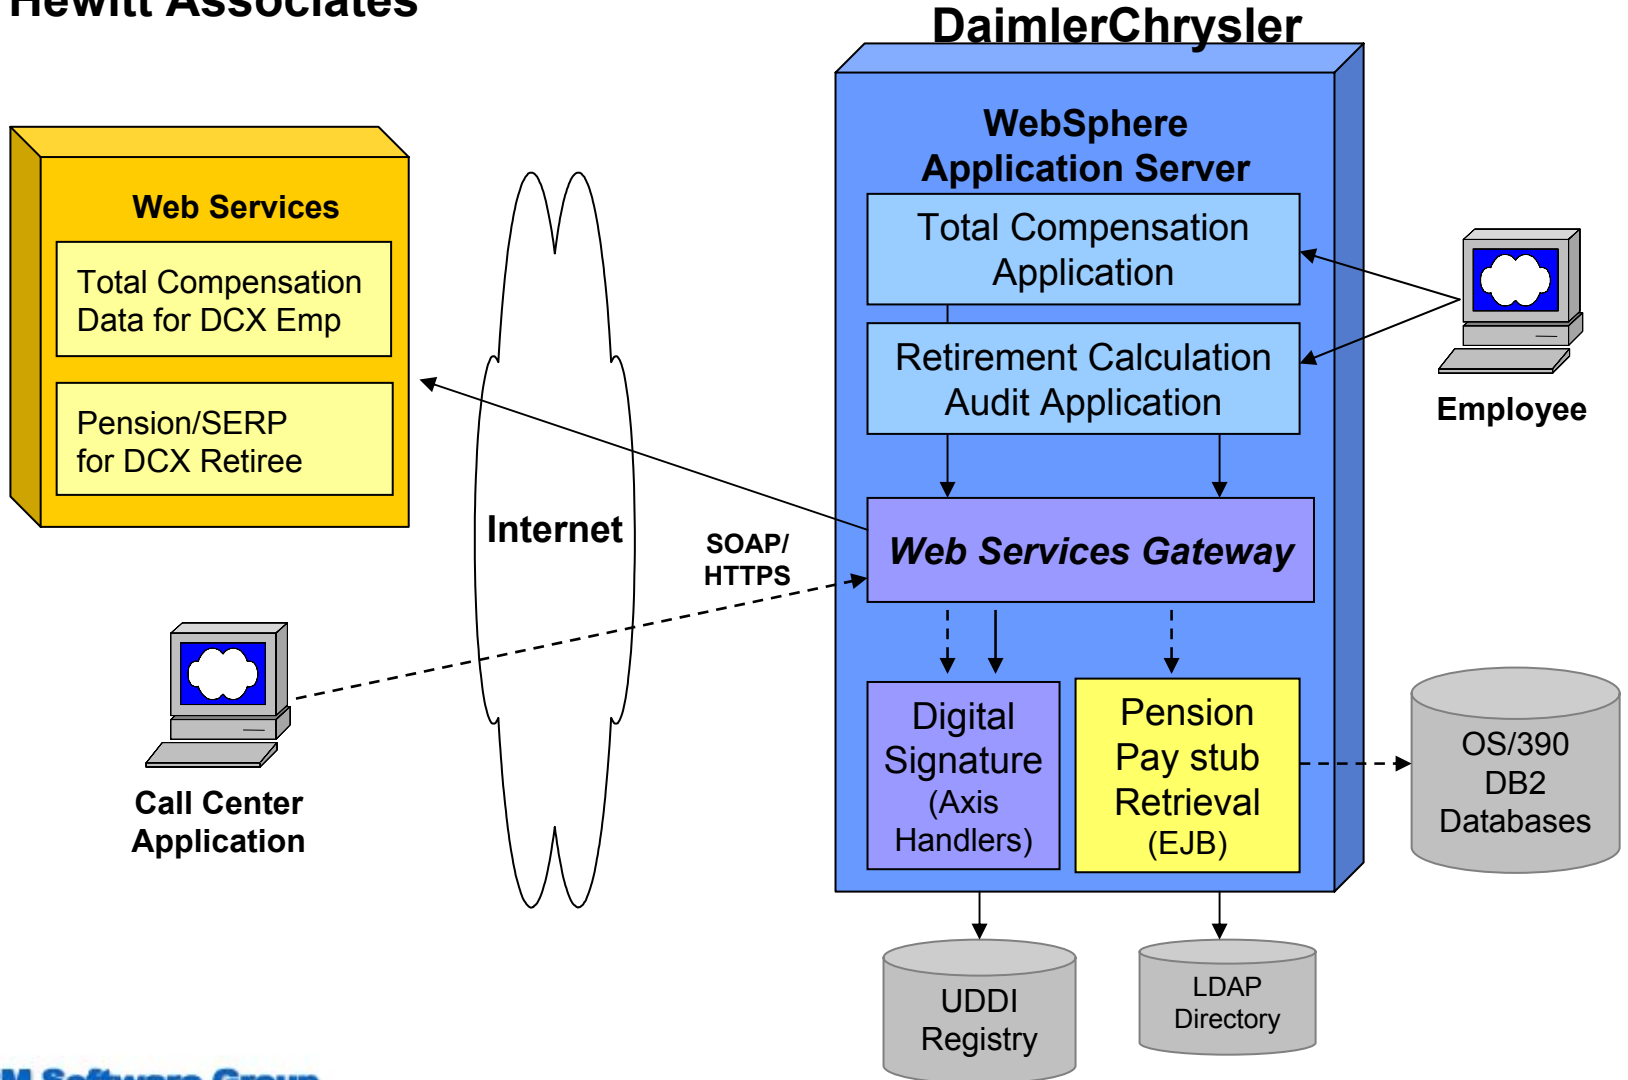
Hewitt Associates

DaimlerChrysler

Web Services

Total Compensation Data for DCX Emp

Pension/SERP for DCX Retiree

Internet

SOAP/ HTTPS

Call Center Application

WebSphere Application Server

Total Compensation Application

Retirement Calculation Audit Application

Web Services Gateway

Digital Signature (Axis Handlers)

Pension Pay stub Retrieval (EJB)

Employee

OS/390 DB2 Databases

UDDI Registry

LDAP Directory

M Software Group